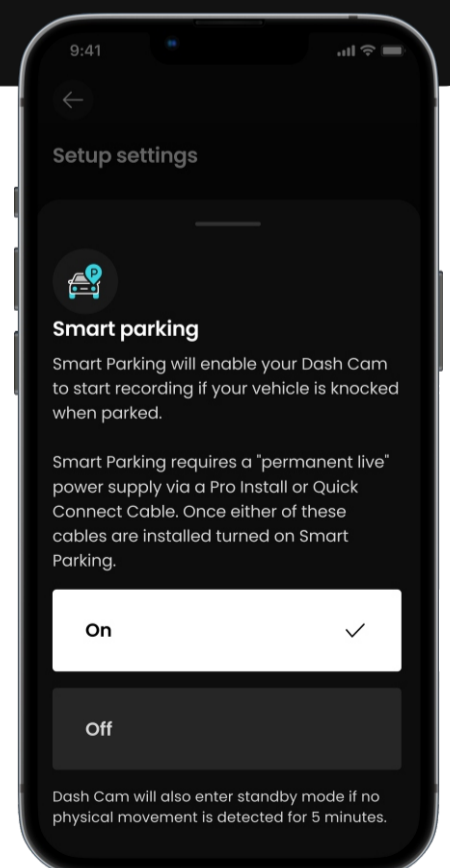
9:41

Setup settings

P

Smart parking

Smart Parking will enable your Dash Cam to start recording if your vehicle is knocked when parked.

Smart Parking requires a "permanent live" power supply via a Pro Install or Quick Connect Cable. Once either of these cables are installed turned on Smart Parking.

On

Off

Dash Cam will also enter standby mode if no physical movement is detected for 5 minutes.